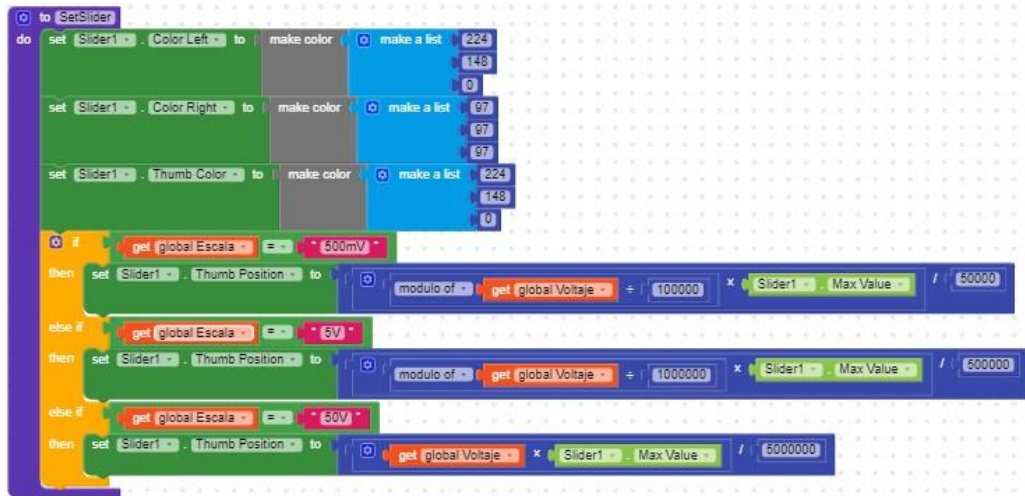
to SetSlider
do set Slider1 . Color Left to make color make a list 224
148
0
set Slider1 . Color Right to make color make a list 97
97
97
set Slider1 . Thumb Color to make color make a list 224
148
0
if get global Escala = " 500mV "
then set Slider1 . Thumb Position to modulo of get global Voltaje ÷ 100000 × Slider1 . Max Value / 50000
else if get global Escala = " 5V "
then set Slider1 . Thumb Position to modulo of get global Voltaje ÷ 1000000 × Slider1 . Max Value / 500000
else if get global Escala = " 50V "
then set Slider1 . Thumb Position to get global Voltaje × Slider1 . Max Value / 5000000